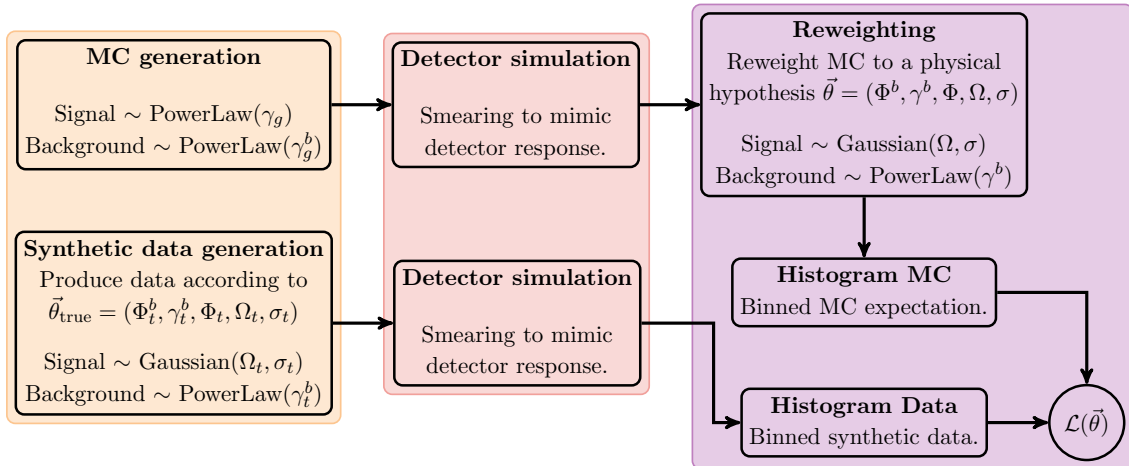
**MC generation**

Signal $\sim$ PowerLaw($\gamma_g$)
Background $\sim$ PowerLaw($\gamma_g^b$)

**Synthetic data generation**
Produce data according to $\vec{\theta}_{\text{true}} = (\Phi_t^b, \gamma_t^b, \Phi_t, \Omega_t, \sigma_t)$

Signal $\sim$ Gaussian($\Omega_t, \sigma_t$)
Background $\sim$ PowerLaw($\gamma_t^b$)

**Detector simulation**

Smearing to mimic detector response.

**Detector simulation**

Smearing to mimic detector response.

**Reweighting**
Reweight MC to a physical hypothesis $\vec{\theta} = (\Phi^b, \gamma^b, \Phi, \Omega, \sigma)$

Signal $\sim$ Gaussian($\Omega, \sigma$)
Background $\sim$ PowerLaw($\gamma^b$)

**Histogram MC**
Binned MC expectation.

**Histogram Data**
Binned synthetic data.

$\mathcal{L}(\vec{\theta})$